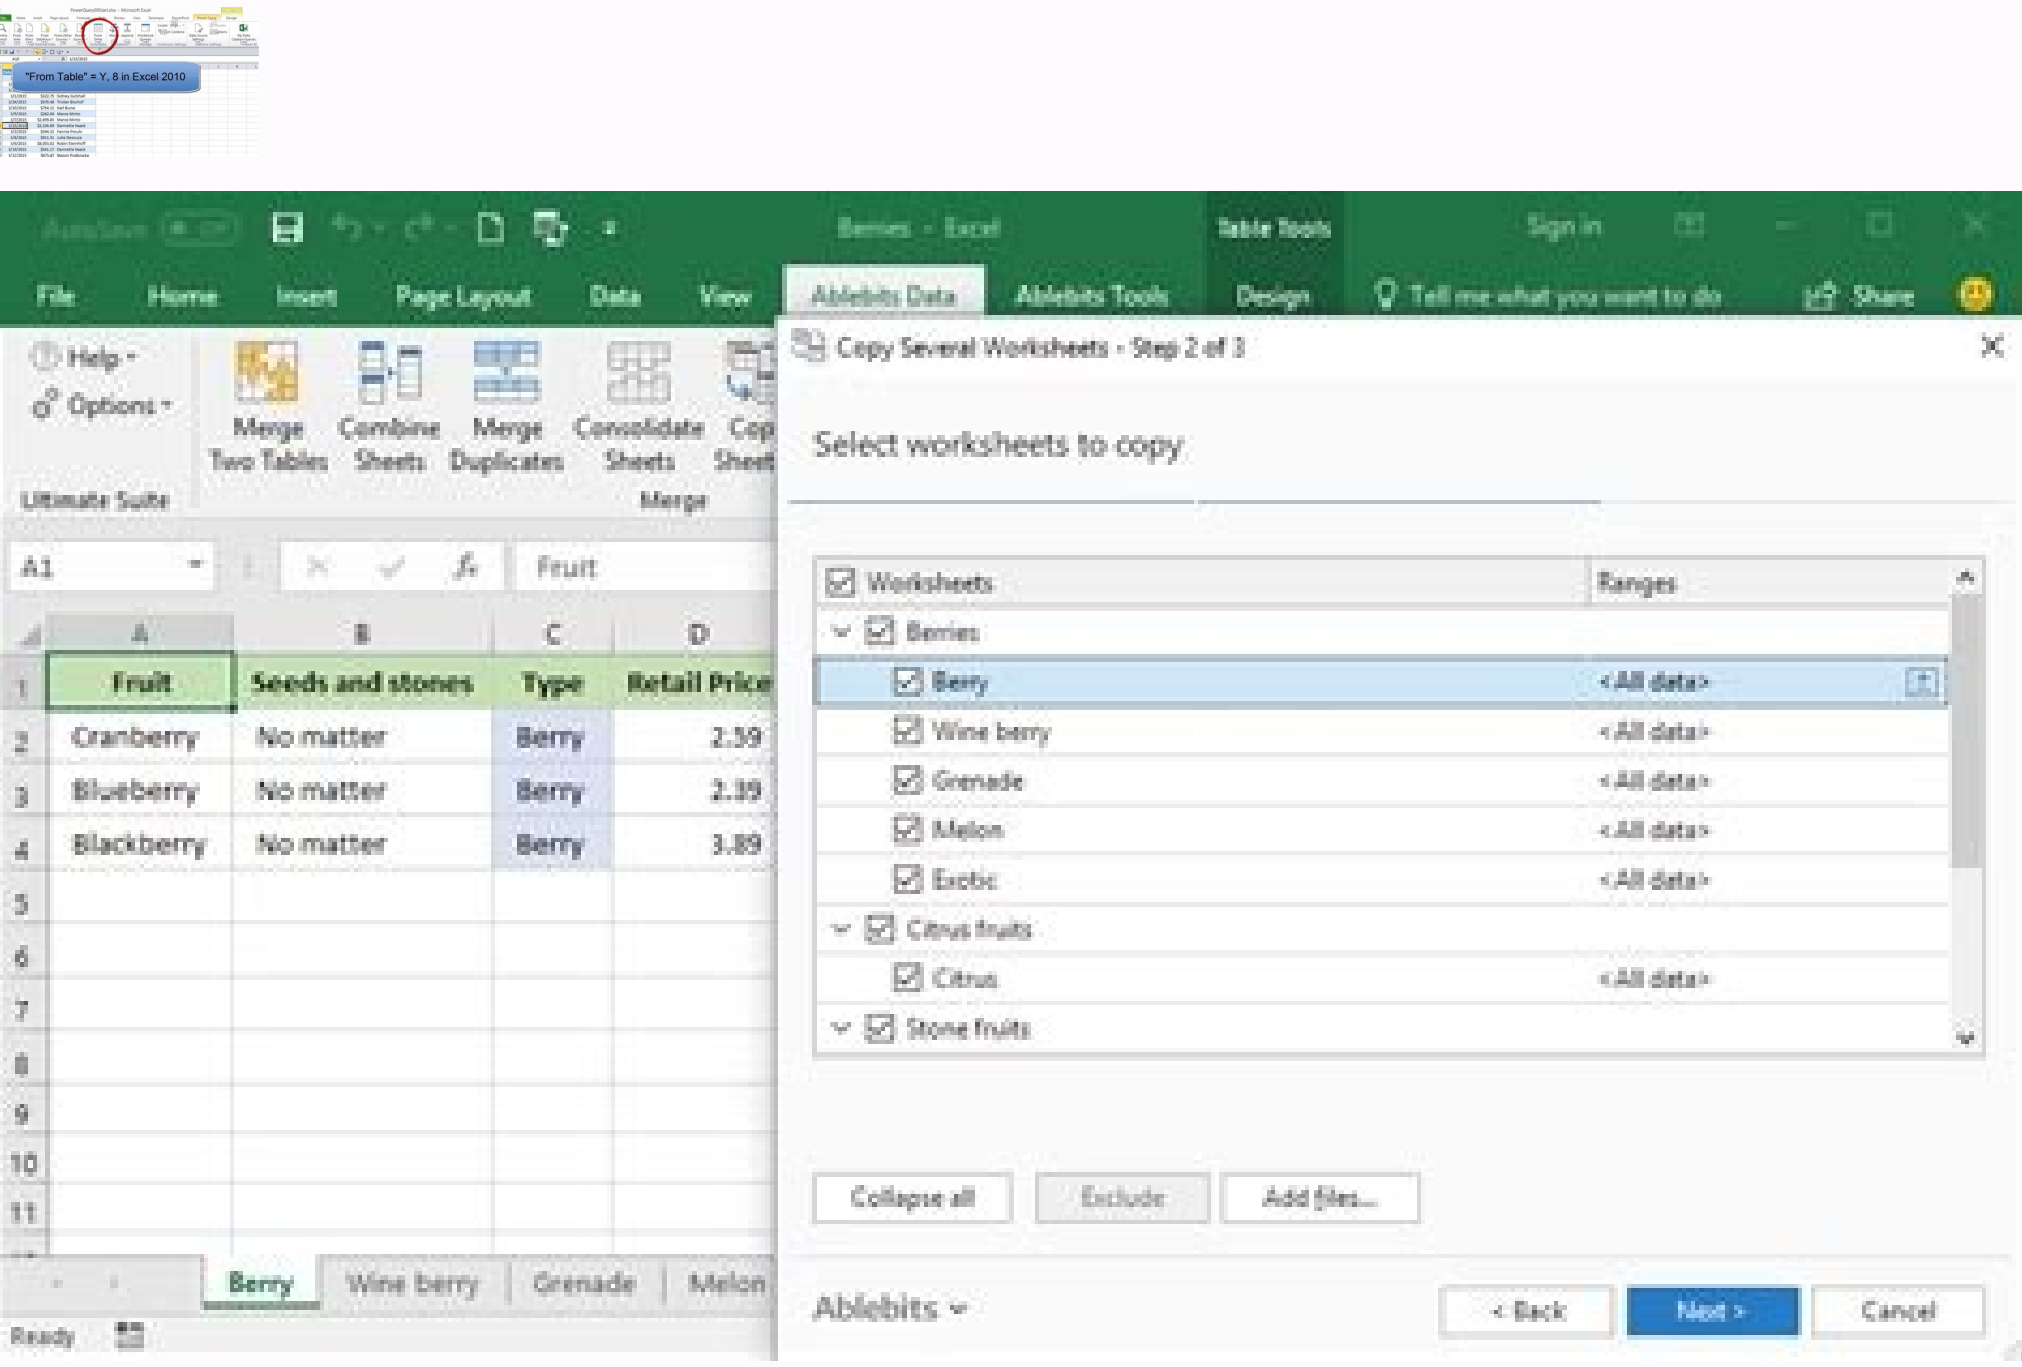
"From Table" = Y, 8 in Excel 2010

AutoSave Berries - Excel Table Tools Sign in

File Home Insert Page Layout Data View Ablebits Data Ablebits Tools Design Tell me what you want to do Share

Help Options Ultimate Suite

Merge Two Tables Combine Sheets Merge Duplicates Consolidate Sheets Cop Sheet Merge

A1 Fruit

| | A | B | C | D |
|---|---|---|---|---|
| 1 | Fruit | Seeds and stones | Type | Retail Price |
| 2 | Cranberry | No matter | Berry | 2.39 |
| 3 | Blueberry | No matter | Berry | 2.39 |
| 4 | Blackberry | No matter | Berry | 3.89 |
| 5 | | | | |
| 6 | | | | |
| 7 | | | | |
| 8 | | | | |
| 9 | | | | |
| 10 | | | | |
| 11 | | | | |

Berry Wine berry Grenade Melon

Ready

Copy Several Worksheets - Step 2 of 3

Select worksheets to copy

| Worksheets | Ranges |
|---|---|
| Berries | |
| Berry | <All data> |
| Wine berry | <All data> |
| Grenade | <All data> |
| Melon | <All data> |
| Exotic | <All data> |
| Citrus fruits | |
| Citrus | <All data> |
| Stone fruits | |

Collapse all Exclude Add files...

Ablebits

< Back Next > Cancel